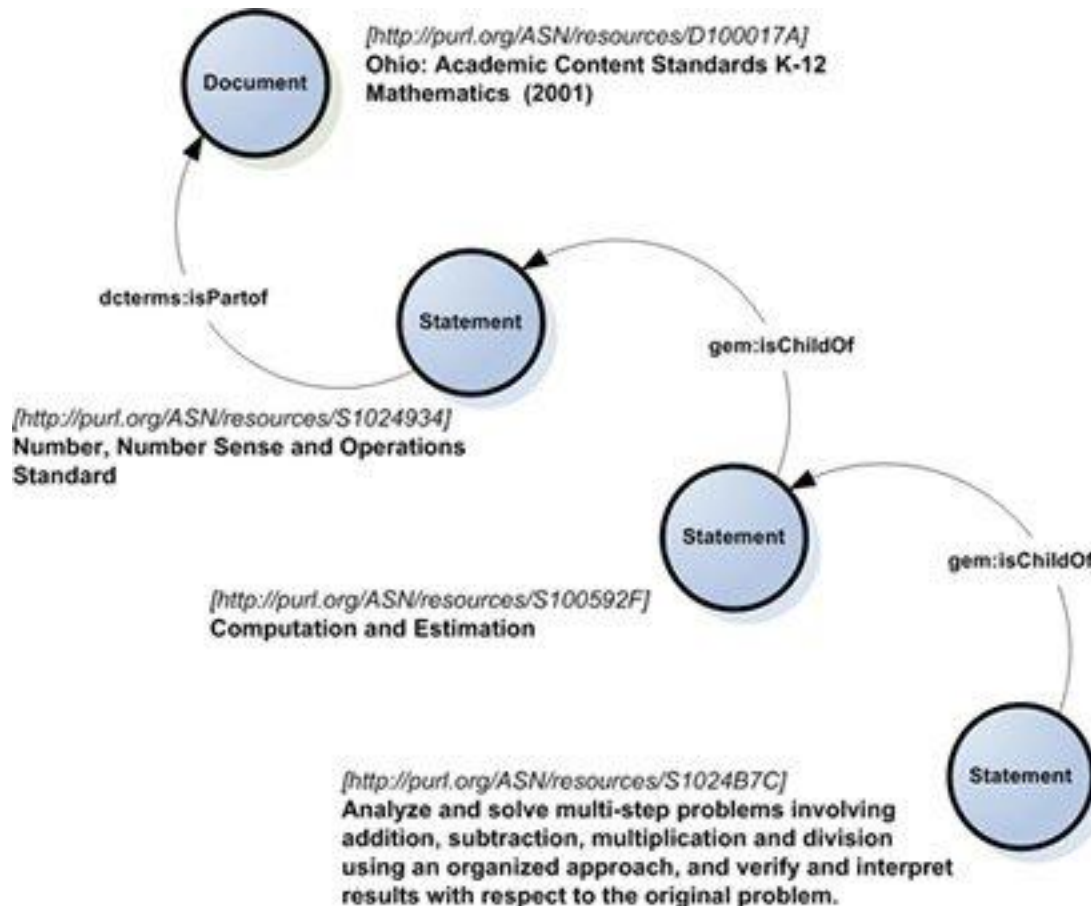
Document

[http://purl.org/ASN/resources/D100017A]
Ohio: Academic Content Standards K-12 Mathematics (2001)

dcterms:isPartof

Statement

gem:isChildOf

[http://purl.org/ASN/resources/S1024934]
Number, Number Sense and Operations Standard

Statement

gem:isChildOf

[http://purl.org/ASN/resources/S100592F]
Computation and Estimation

Statement

[http://purl.org/ASN/resources/S1024B7C]
Analyze and solve multi-step problems involving addition, subtraction, multiplication and division using an organized approach, and verify and interpret results with respect to the original problem.